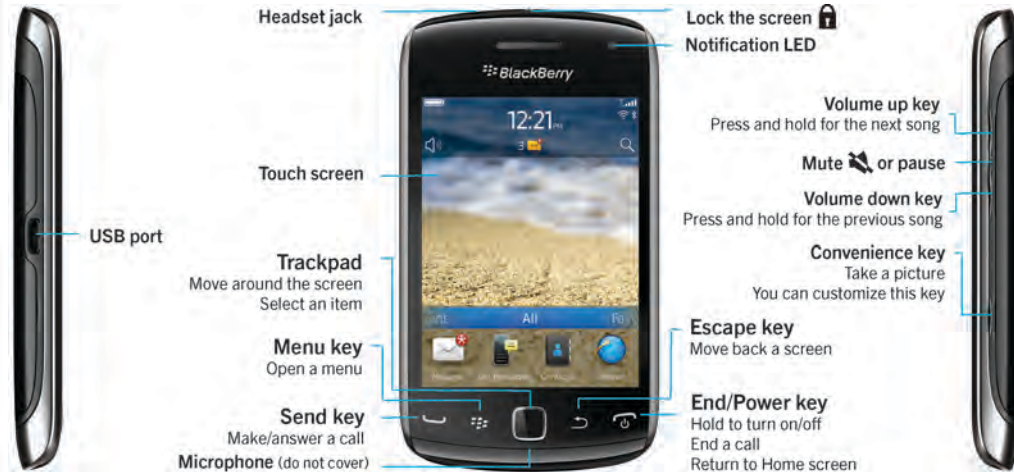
Headset jack

Lock the screen

Notification LED

BlackBerry

12:21

3

Touch screen

USB port

Volume up key
Press and hold for the next song

Mute or pause

Volume down key
Press and hold for the previous song

Convenience key
Take a picture
You can customize this key

Trackpad
Move around the screen
Select an item

All

Menu key
Open a menu

Escape key
Move back a screen

Send key
Make/answer a call

End/Power key
Hold to turn on/off
End a call
Return to Home screen

Microphone (do not cover)